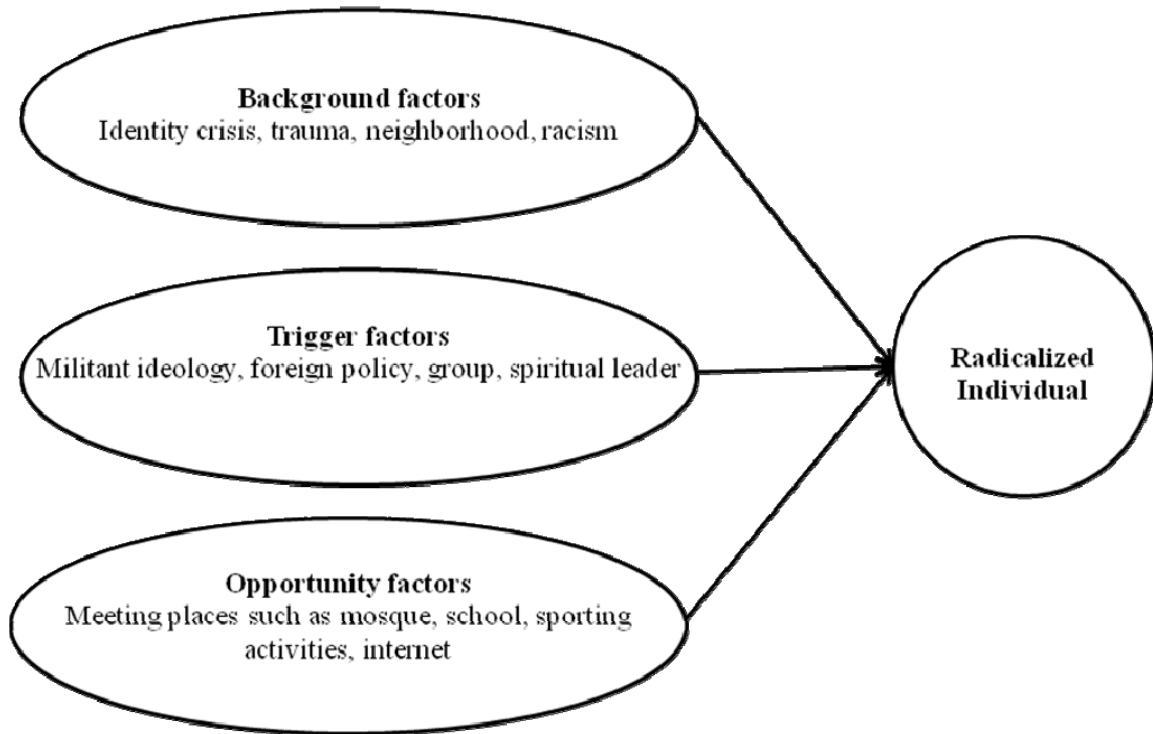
Background factors
Identity crisis, trauma, neighborhood, racism

Trigger factors
Militant ideology, foreign policy, group, spiritual leader

Opportunity factors
Meeting places such as mosque, school, sporting activities, internet

Radicalized Individual